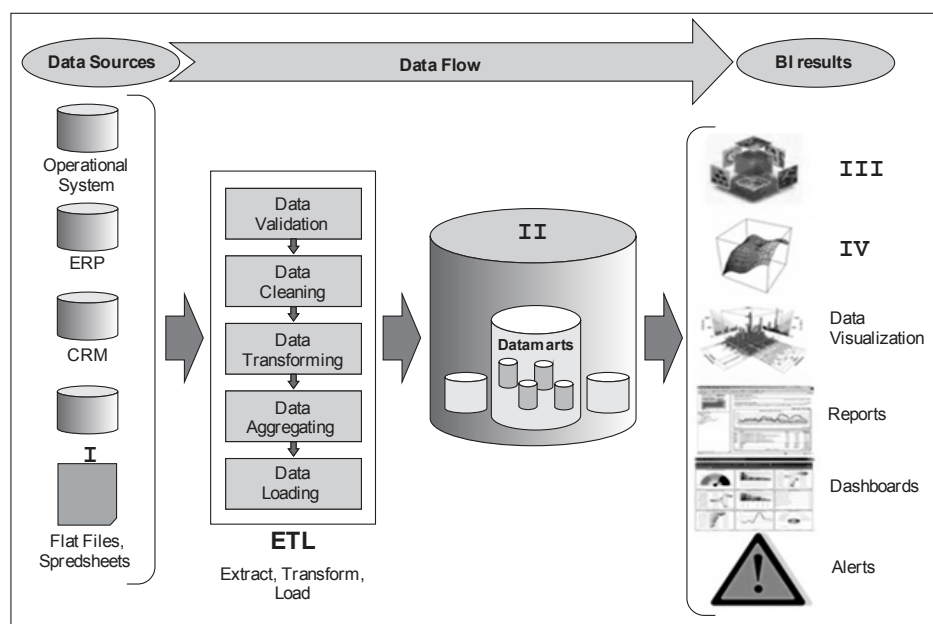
Data Sources

Data Flow

BI results

Operational System

ERP

CRM

I

Flat Files, Spredsheets

Data Validation

Data Cleaning

Data Transforming

Data Aggregating

Data Loading

ETL

Extract, Transform, Load

II

Datamarts

III

IV

Data Visualization

Reports

Dashboards

Alerts